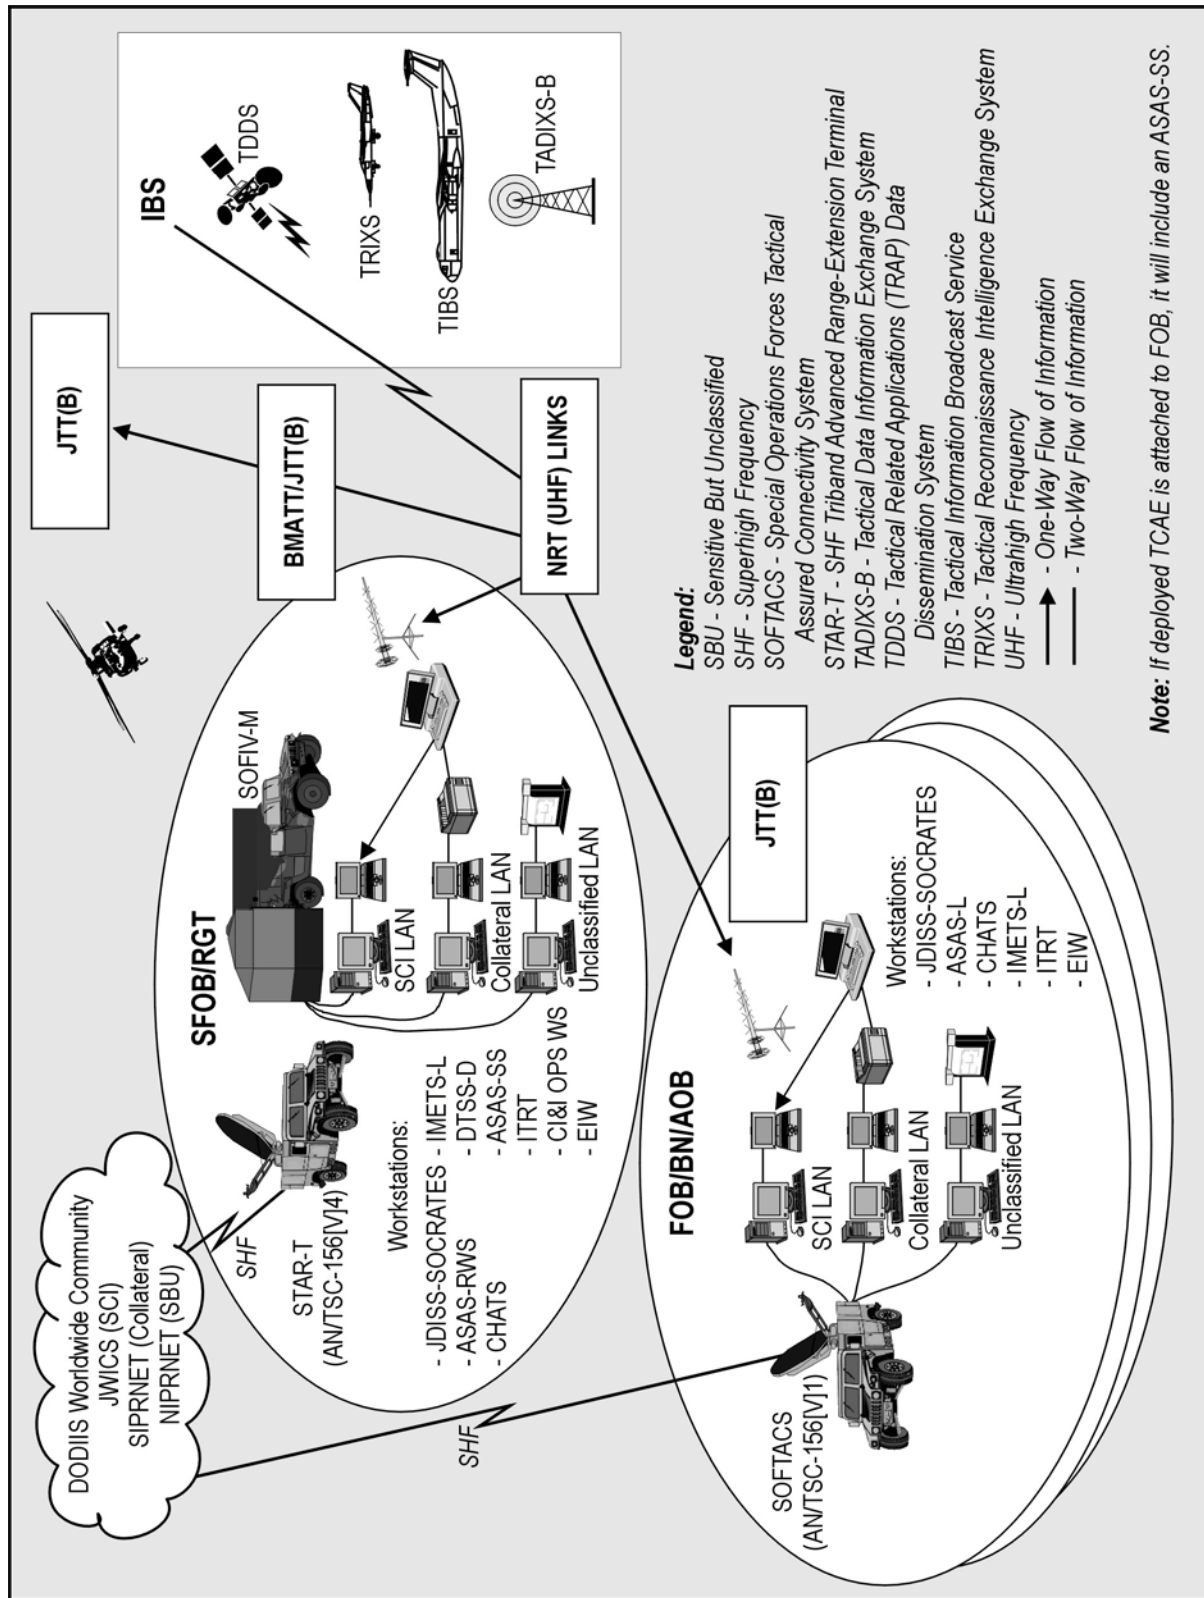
DODIIS Worldwide Community
JWICS (SCI)
SIPRNET (Collateral)
NIPRNET (SBU)

SHF

SHF

STAR-T
(AN/TSC-156[V]4)

SFOB/RGT

SOFIV-M

SCI LAN

Collateral LAN

Unclassified LAN

Workstations:
- JDISS-SOCRATES
- ASAS-RWS
- CHATS
- IMETS-L
- DTSS-D
- ASAS-SS
- ITRT
- CI&I OPS WS
- EIW

JTT(B)

BMATT/JTT(B)

NRT (UHF) LINKS

IBS

TDDS

TRIXS

TIBS

TADIXS-B

SOFTACS
(AN/TSC-156[V]1)

FOB/BN/AOB

SCI LAN

Collateral LAN

Unclassified LAN

JTT(B)

Workstations:
- JDISS-SOCRATES
- ASAS-L
- CHATS
- IMETS-L
- ITRT
- EIW

Legend:
SBU - Sensitive But Unclassified
SHF - Superhigh Frequency
SOFTACS - Special Operations Forces Tactical Assured Connectivity System
STAR-T - SHF Triband Advanced Range-Extension Terminal
TADIXS-B - Tactical Data Information Exchange System
TDDS - Tactical Related Applications (TRAP) Data Dissemination System
TIBS - Tactical Information Broadcast Service
TRIXS - Tactical Reconnaissance Intelligence Exchange System
UHF - Ultrahigh Frequency
- One-Way Flow of Information
- Two-Way Flow of Information

Note: If deployed TCAE is attached to FOB, it will include an ASAS-SS.